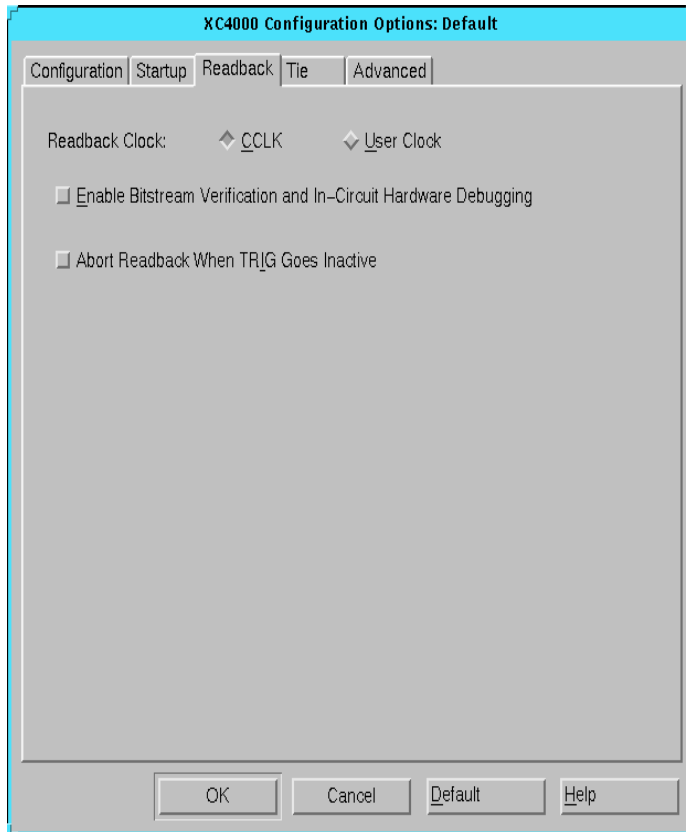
XC4000 Configuration Options: Default

Configuration | Startup | Readback | Tie | Advanced

Readback Clock: CCLK User Clock

Enable Bitstream Verification and In–Circuit Hardware Debugging

Abort Readback When TRIG Goes Inactive

OK Cancel Default Help